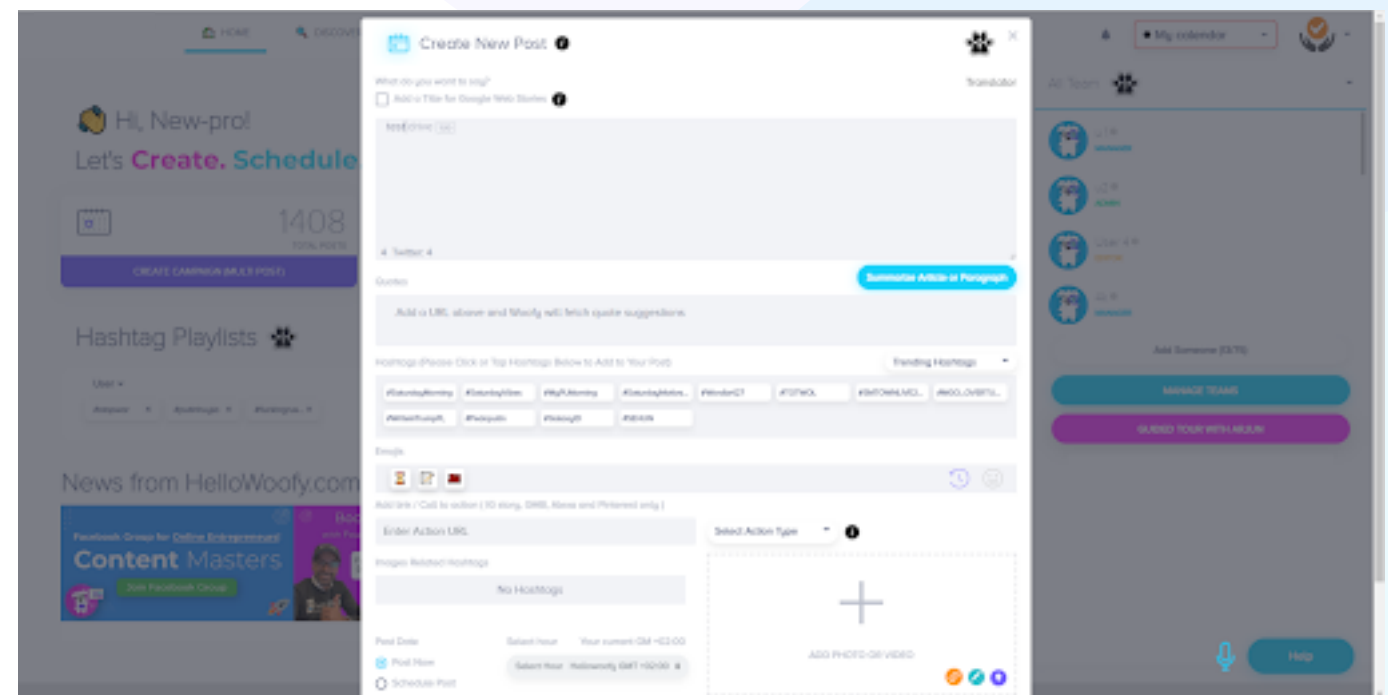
HOME

Hi, New-pro!

Let's Create. Schedule

1408
TOTAL POSTS

CREATE CAMPAIGN (MULTI POST)

Hashtag Playlists

User

News from HelloWoofy.com

Facebook Group for Online Entrepreneurs!
Content Masters
Join Facebook Group

Create New Post

What do you want to say?
Add a Title for Google Web Stories
Translator

Twitter: 4

Summarize Article or Paragraph

Quotes
Add a URL above and Woofy will fetch quote suggestions.

Hashtags (Please Click or Tap Hashtags Below to Add to Your Post)
Trending Hashtags

#SaturdayMorning #SaturdayVibes #MyPLMorning #WonderCT #TOTWOL #SMTOWNLIVE #WeWantTrumpFL #Sekiyoshi #Sekiya #SEVEN

Emojis

Add link / Call to action ( IG story, GMB, Alexa and Pinterest only )
Enter Action URL
Select Action Type

Images Related Hashtags
No Hashtags

ADD PHOTO OR VIDEO

Post Date
Select hour
Your current GM +02:00
Post Now
Schedule Post
Select hour

My calendar

All Team

Add Someone (0/75)

MANAGE TEAMS

GUIDED TOUR WITH WOOFY

Help